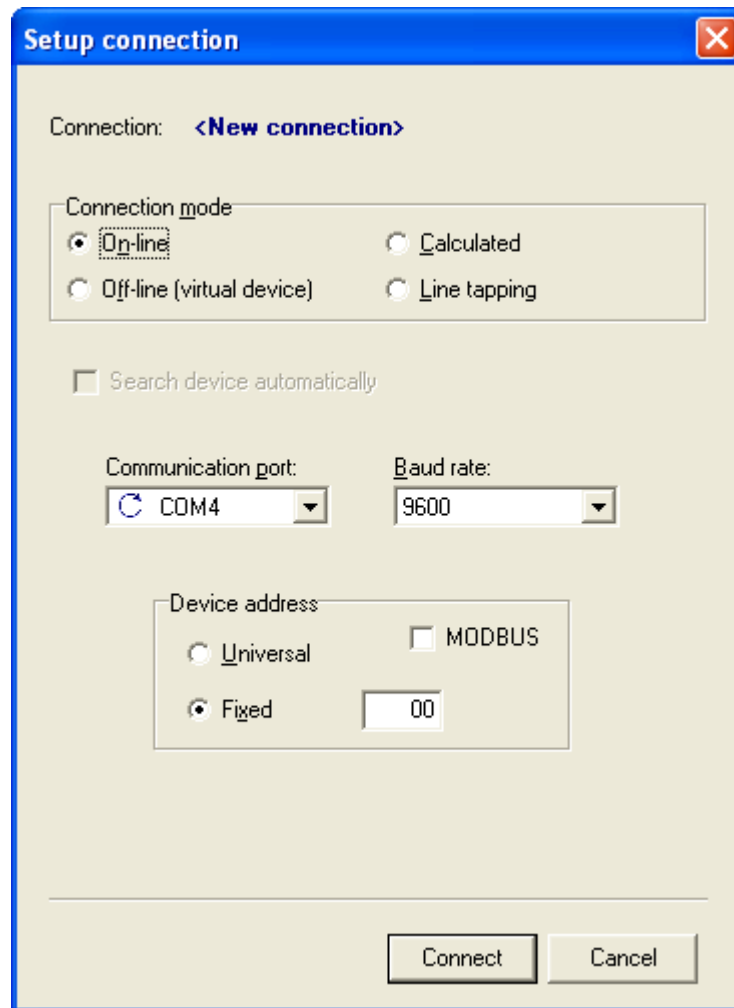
Setup connection

Connection: <New connection>

Connection mode
On-line
Calculated
Off-line (virtual device)
Line tapping

Search device automatically

Communication port:
COM4
Baud rate:
9600

Device address
Universal
MODBUS
Fixed
00

Connect
Cancel